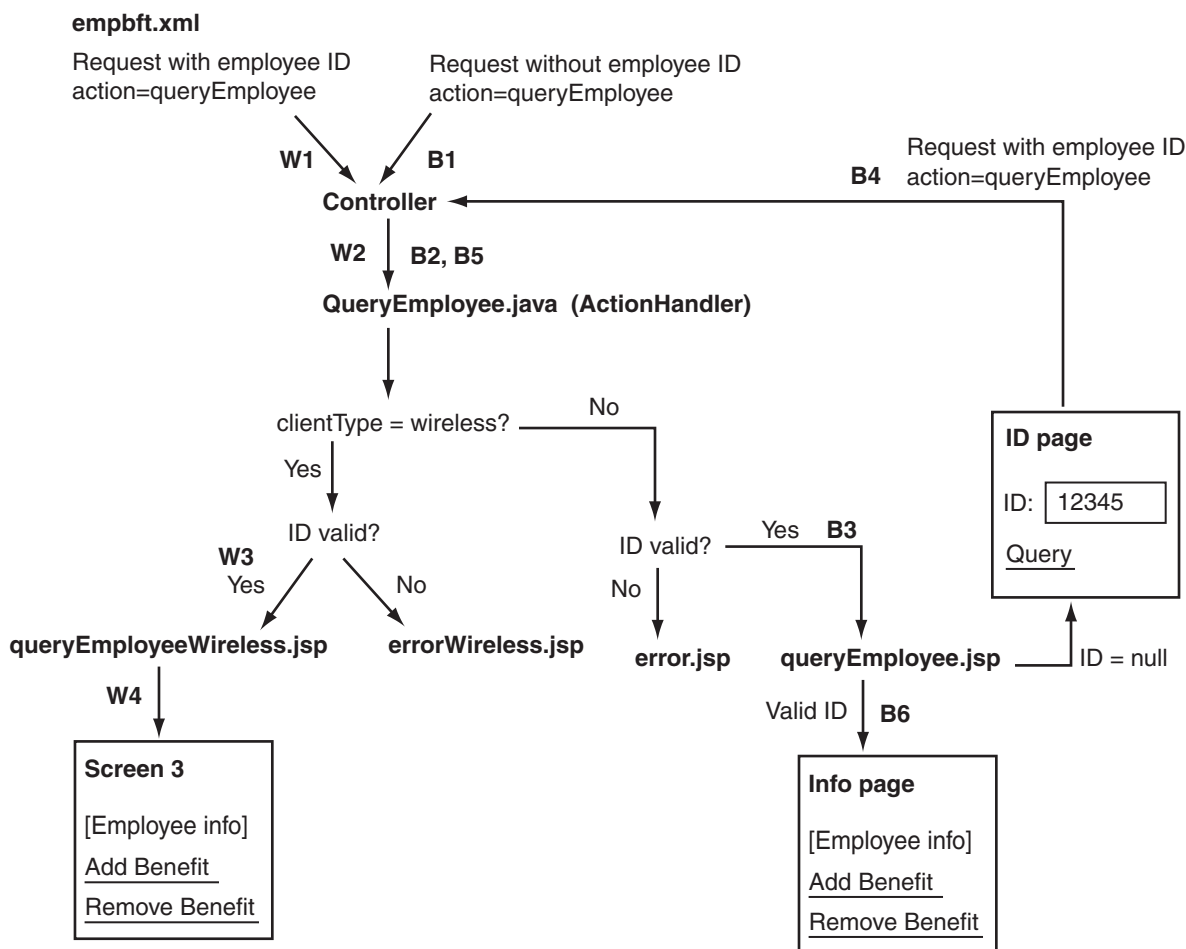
empbft.xml

Request with employee ID
action=queryEmployee

Request without employee ID
action=queryEmployee

W1

B1

Request with employee ID
action=queryEmployee

B4

Controller

W2

B2, B5

QueryEmployee.java (ActionHandler)

clientType = wireless?

No

Yes

ID page

ID: 12345

Query

ID valid?

W3

Yes

No

ID valid?

Yes

B3

No

queryEmployeeWireless.jsp

errorWireless.jsp

error.jsp

queryEmployee.jsp

ID = null

W4

Valid ID

B6

Screen 3

[Employee info]

Add Benefit

Remove Benefit

Info page

[Employee info]

Add Benefit

Remove Benefit